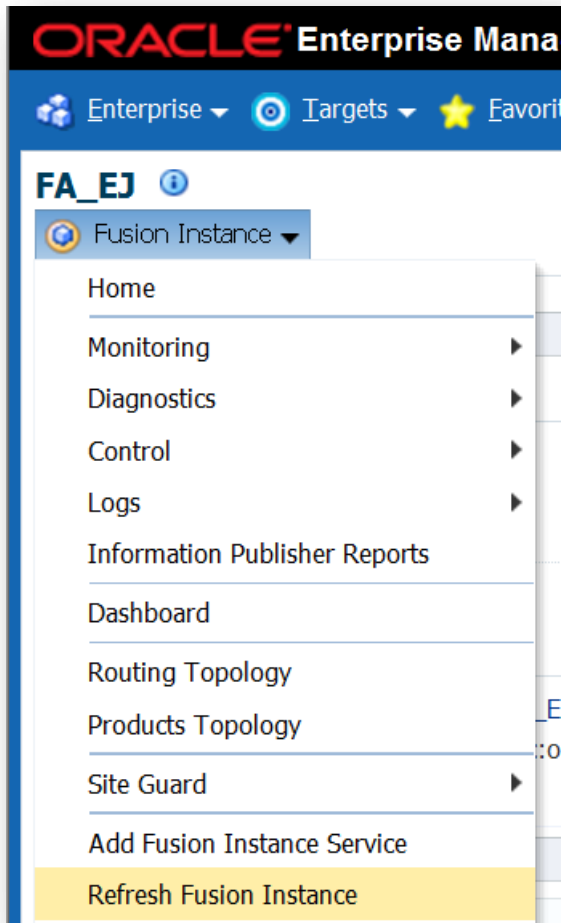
ORACLE Enterprise Mana

Enterprise Targets Favorit

FA_EJ

Fusion Instance

Home

Monitoring

Diagnostics

Control

Logs

Information Publisher Reports

Dashboard

Routing Topology

Products Topology

Site Guard

Add Fusion Instance Service

Refresh Fusion Instance

_E

:o